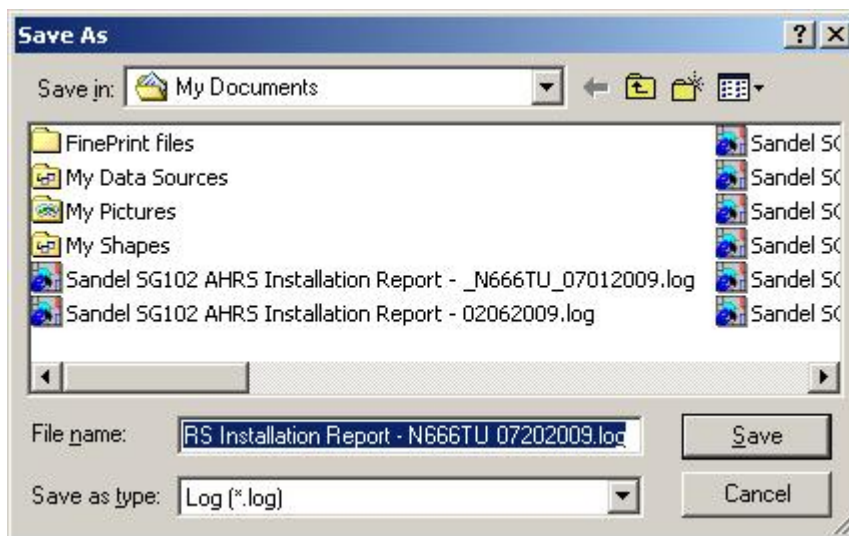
Save As

?

Save in: My Documents

FinePrint files
My Data Sources
My Pictures
My Shapes
Sandel SG102 AHRS Installation Report - _N666TU_07012009.log
Sandel SG102 AHRS Installation Report - 02062009.log

Sandel SC
Sandel SC
Sandel SC
Sandel SC
Sandel SC
Sandel SC

File name: RS Installation Report - N666TU 07202009.log

Save

Save as type: Log (*.log)

Cancel